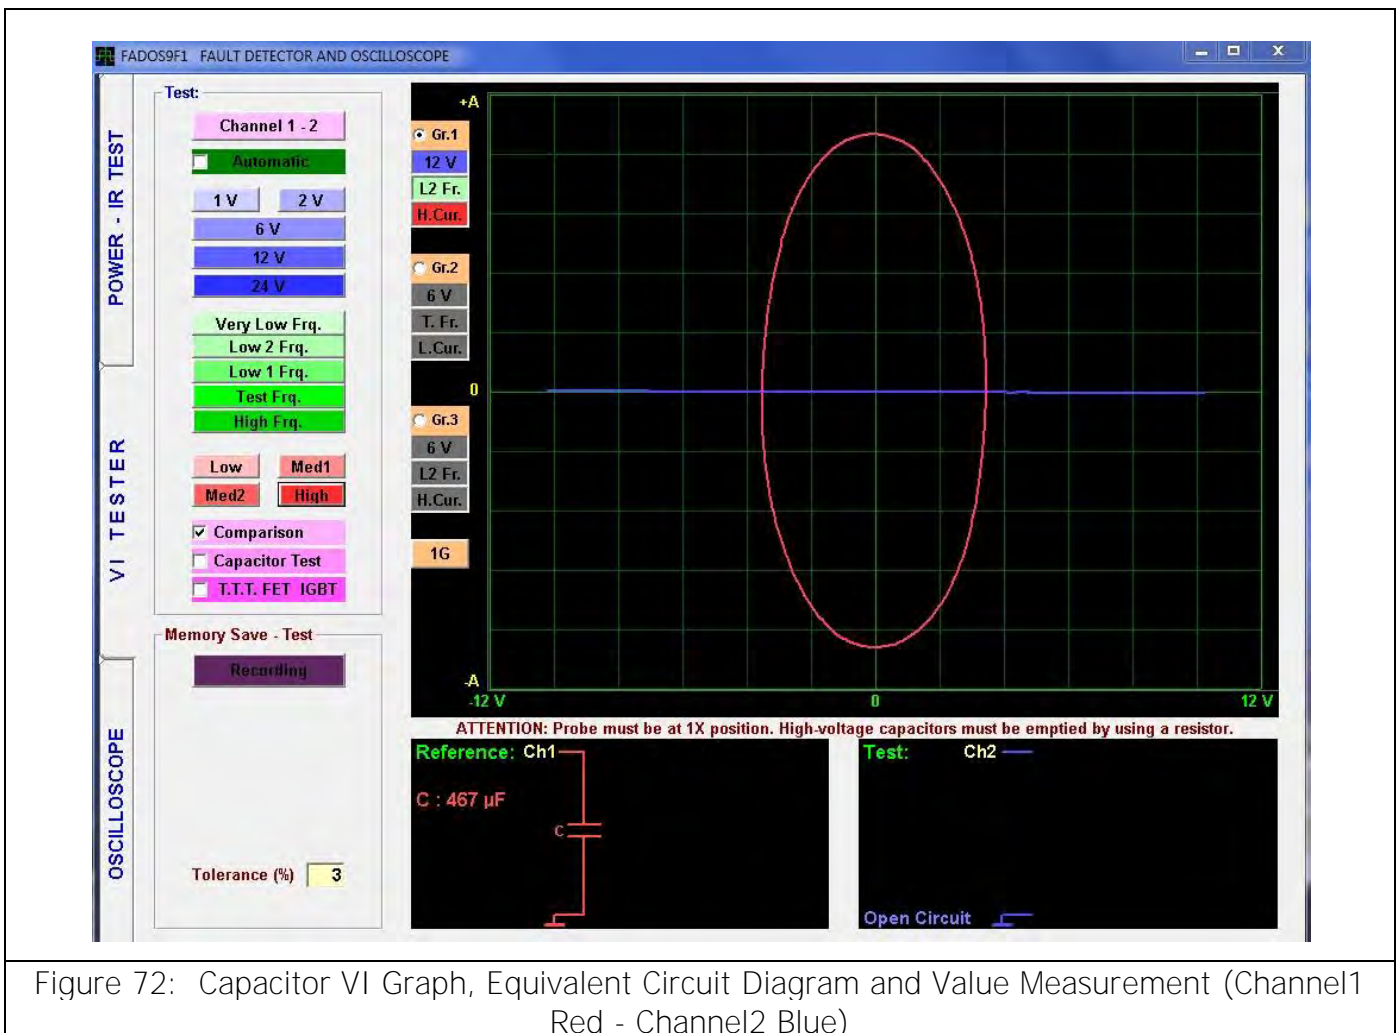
FADOS9F1 FAULT DETECTOR AND OSCILLOSCOPE

POWER - IR TEST

VI TESTER

OSCILLOSCOPE

Test:

Channel 1 - 2

Automatic

1 V

2 V

6 V

12 V

24 V

Very Low Frq.

Low 2 Frq.

Low 1 Frq.

Test Frq.

High Frq.

Low

Med1

Med2

High

Comparison

Capacitor Test

T.T.T. FET IGBT

Memory Save - Test

Recording

Tolerance (%) 3

+A

Gr.1

12 V

L2 Fr.

H.Cur.

Gr.2

6 V

T. Fr.

L.Cur.

0

Gr.3

6 V

L2 Fr.

H.Cur.

1G

-A

-12 V

0

12 V

ATTENTION: Probe must be at 1X position. High-voltage capacitors must be emptied by using a resistor.

Reference: Ch1

C : 467 µF

C

Test: Ch2

Open Circuit

Figure 72: Capacitor VI Graph, Equivalent Circuit Diagram and Value Measurement (Channel1 Red - Channel2 Blue)